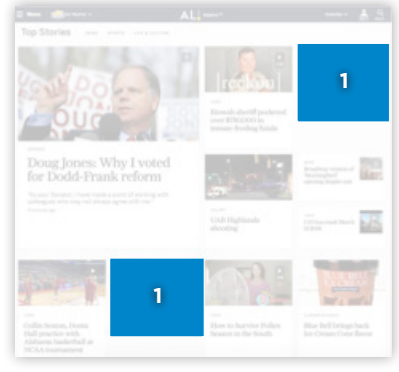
Menu

AL

Top Stories

DOUG

Doug Jones: Why I voted for Dodd-Frank reform

1

Etowah sheriff pocketed over $750,000 in inmate-feeding funds

UAB Highlands shooting

1

Collin Sexton, Donta Hall practice with Alabama basketball at NCAA tournament

How to Survive Pollen Season in the South

Blue Bell brings back Ice Cream Cone flavor